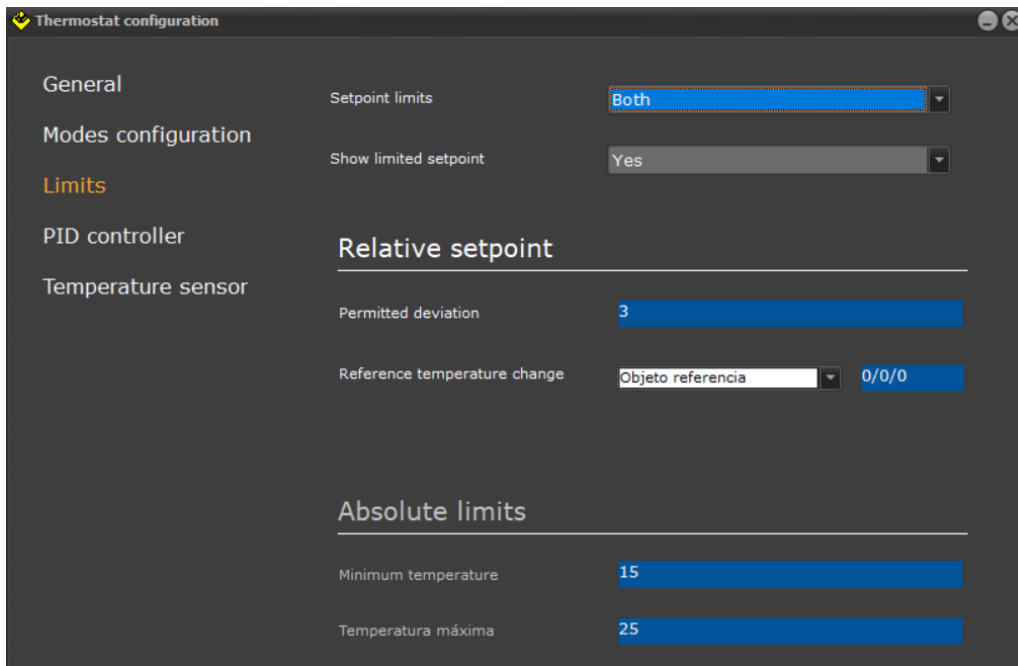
Thermostat configuration

General
Modes configuration
Limits
PID controller
Temperature sensor

Setpoint limits
Both
Show limited setpoint
Yes

Relative setpoint

Permitted deviation
3
Reference temperature change
Objeto referencia
0/0/0

Absolute limits

Minimum temperature
15
Temperatura máxima
25